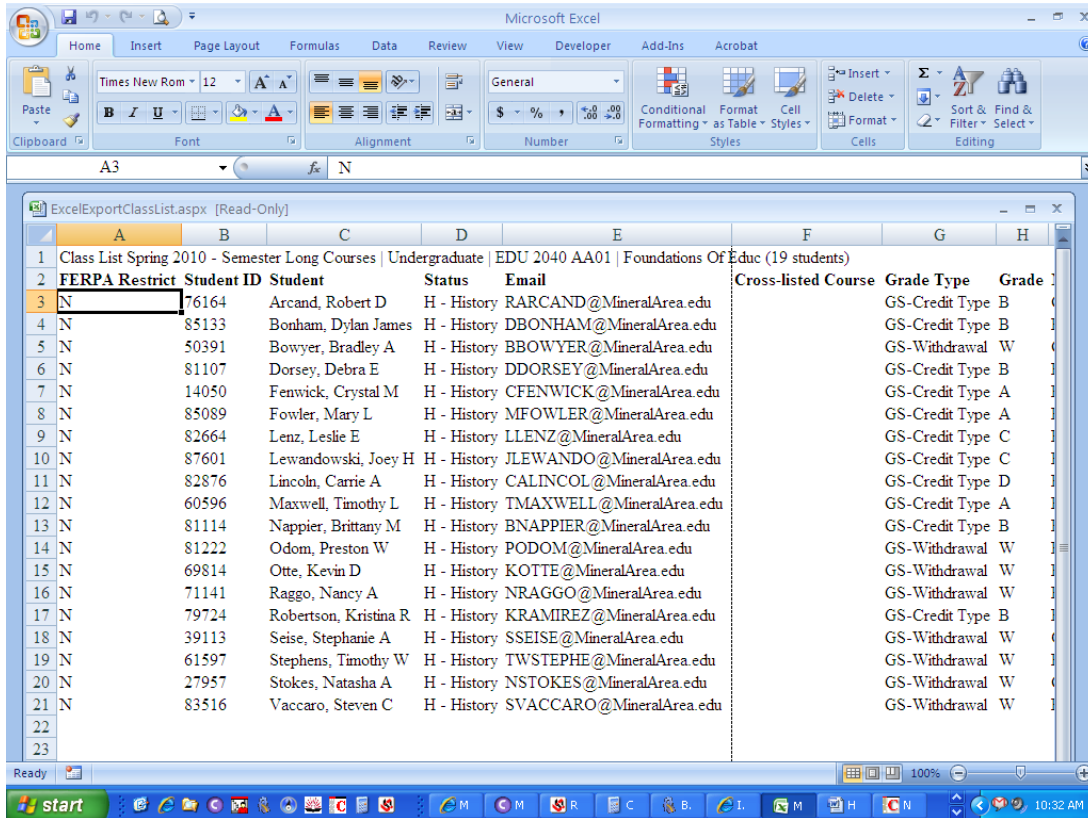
Microsoft Excel

Home Insert Page Layout Formulas Data Review View Developer Add-Ins Acrobat

Paste
Clipboard
Times New Rom 12
B I U
Font
Alignment
General
$ % ,
Number
Conditional Formatting
Format as Table
Cell Styles
Styles
Insert
Delete
Format
Cells
Sort & Filter
Find & Select
Editing

A3 N

ExcelExportClassList.aspx [Read-Only]

| | A | B | C | D | E | F | G | H |
|---|---|---|---|---|---|---|---|---|
| 1 | Class List Spring 2010 - Semester Long Courses \| Undergraduate \| EDU 2040 AA01 \| Foundations Of Educ (19 students) | | | | | | | |
| 2 | FERPA Restrict | Student ID | Student | Status | Email | Cross-listed Course | Grade Type | Grade |
| 3 | N | 76164 | Arcand, Robert D | H - History | RARCAND@MineralArea.edu | | GS-Credit Type | B |
| 4 | N | 85133 | Bonham, Dylan James | H - History | DBONHAM@MineralArea.edu | | GS-Credit Type | B |
| 5 | N | 50391 | Bowyer, Bradley A | H - History | BBOWYER@MineralArea.edu | | GS-Withdrawal | W |
| 6 | N | 81107 | Dorsey, Debra E | H - History | DDORSEY@MineralArea.edu | | GS-Credit Type | B |
| 7 | N | 14050 | Fenwick, Crystal M | H - History | CFENWICK@MineralArea.edu | | GS-Credit Type | A |
| 8 | N | 85089 | Fowler, Mary L | H - History | MFOWLER@MineralArea.edu | | GS-Credit Type | A |
| 9 | N | 82664 | Lenz, Leslie E | H - History | LLENZ@MineralArea.edu | | GS-Credit Type | C |
| 10 | N | 87601 | Lewandowski, Joey H | H - History | JLEWANDO@MineralArea.edu | | GS-Credit Type | C |
| 11 | N | 82876 | Lincoln, Carrie A | H - History | CALINCOL@MineralArea.edu | | GS-Credit Type | D |
| 12 | N | 60596 | Maxwell, Timothy L | H - History | TMAXWELL@MineralArea.edu | | GS-Credit Type | A |
| 13 | N | 81114 | Nappier, Brittany M | H - History | BNAPPIER@MineralArea.edu | | GS-Credit Type | B |
| 14 | N | 81222 | Odom, Preston W | H - History | PODOM@MineralArea.edu | | GS-Withdrawal | W |
| 15 | N | 69814 | Otte, Kevin D | H - History | KOTTE@MineralArea.edu | | GS-Withdrawal | W |
| 16 | N | 71141 | Raggo, Nancy A | H - History | NRAGGO@MineralArea.edu | | GS-Withdrawal | W |
| 17 | N | 79724 | Robertson, Kristina R | H - History | KRAMIREZ@MineralArea.edu | | GS-Credit Type | B |
| 18 | N | 39113 | Seise, Stephanie A | H - History | SSEISE@MineralArea.edu | | GS-Withdrawal | W |
| 19 | N | 61597 | Stephens, Timothy W | H - History | TWSTEPHE@MineralArea.edu | | GS-Withdrawal | W |
| 20 | N | 27957 | Stokes, Natasha A | H - History | NSTOKES@MineralArea.edu | | GS-Withdrawal | W |
| 21 | N | 83516 | Vaccaro, Steven C | H - History | SVACCARO@MineralArea.edu | | GS-Withdrawal | W |
| 22 | | | | | | | | |
| 23 | | | | | | | | |

Ready 100%

start M M R C B. I. M H N 10:32 AM